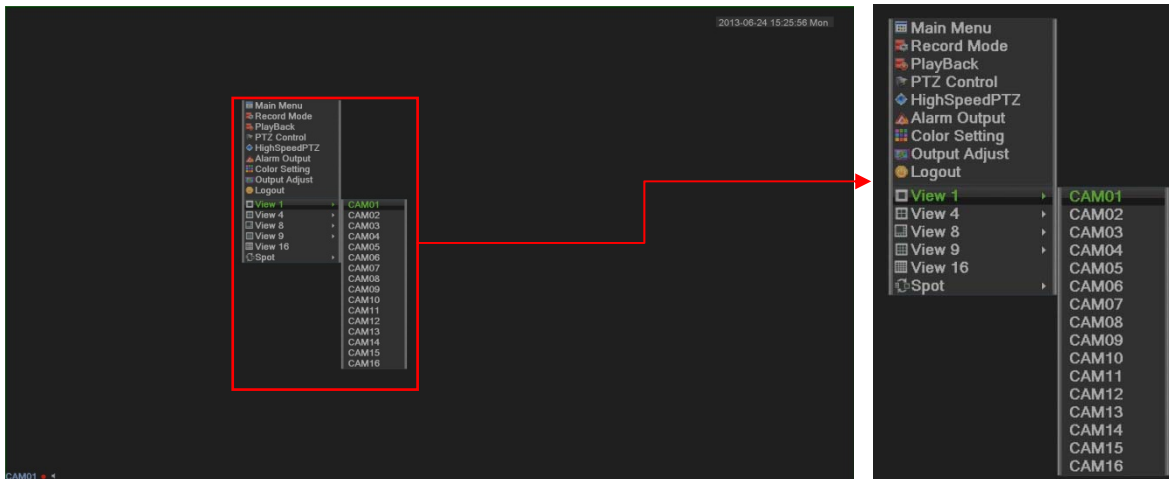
2013-06-24 15:25:56 Mon

Main Menu
Record Mode
PlayBack
PTZ Control
HighSpeedPTZ
Alarm Output
Color Setting
Output Adjust
Logout
View 1
View 4
View 8
View 9
View 16
Spot

CAM01
CAM02
CAM03
CAM04
CAM05
CAM06
CAM07
CAM08
CAM09
CAM10
CAM11
CAM12
CAM13
CAM14
CAM15
CAM16

CAM01

Main Menu
Record Mode
PlayBack
PTZ Control
HighSpeedPTZ
Alarm Output
Color Setting
Output Adjust
Logout
View 1
View 4
View 8
View 9
View 16
Spot

CAM01
CAM02
CAM03
CAM04
CAM05
CAM06
CAM07
CAM08
CAM09
CAM10
CAM11
CAM12
CAM13
CAM14
CAM15
CAM16